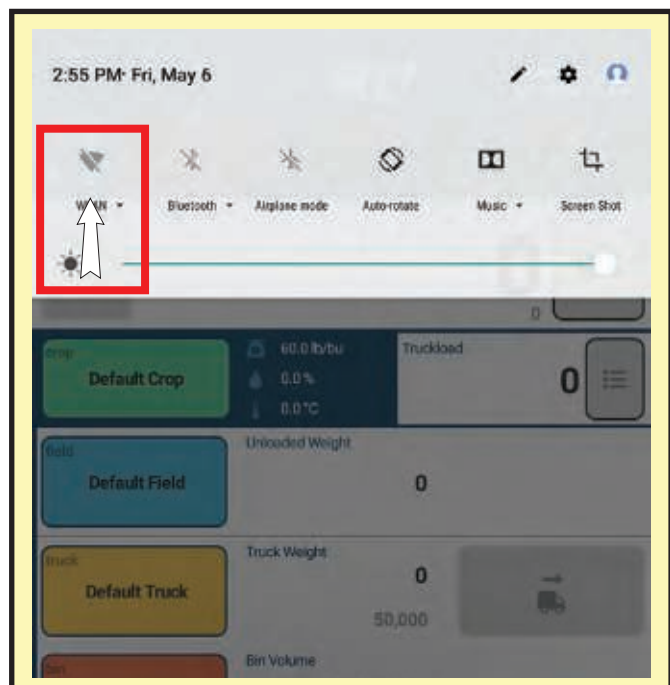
2:55 PM· Fri, May 6

W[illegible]N ▾
Bluetooth ▾
Airplane mode
Auto-rotate
Music ▾
Screen Shot

0

crop
Default Crop
60.0 lb/bu
0.0 %
0.0°C
Truckload
0

field
Default Field
Unloaded Weight
0

truck
Default Truck
Truck Weight
0
50,000

bin
Bin Volume